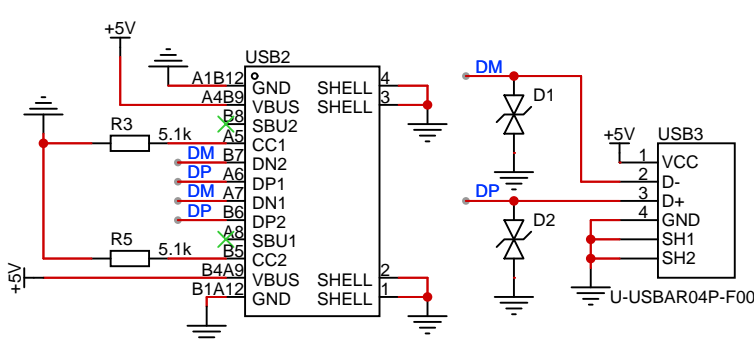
+5V
USB2
A1B12 GND
A4B9 VBUS
B8 SBU2
A5 CC1
DM B7 DN2
DP A6 DP1
DM A7 DN1
DP B6 DP2
A8 SBU1
B5 CC2
B4A9 VBUS
B1A12 GND
SHELL 4
SHELL 3
SHELL 2
SHELL 1
R3
5.1k
R5
5.1k
+5V
DM
D1
DP
D2
+5V
USB3
1 VCC
2 D-
3 D+
4 GND
SH1
SH2
U-USBAR04P-F00